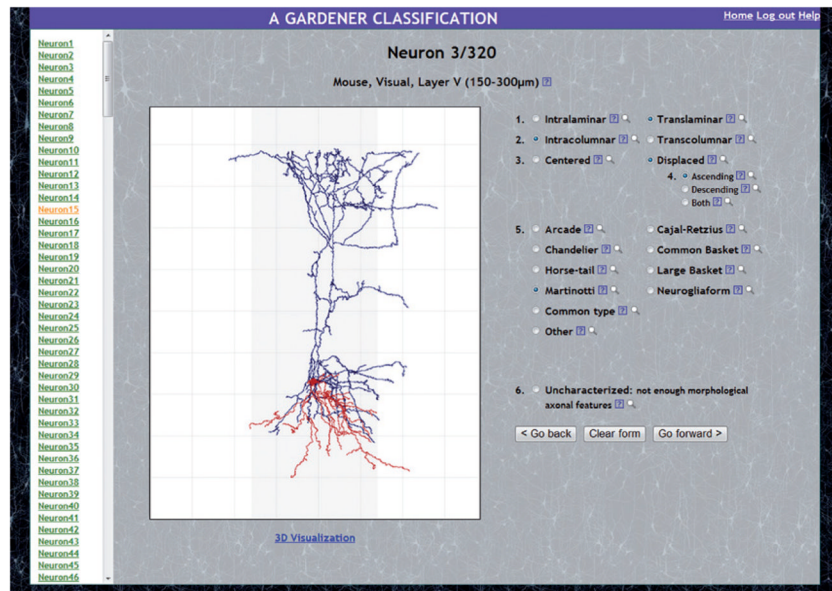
A GARDENER CLASSIFICATION

Home Log out Help

Neuron1
Neuron2
Neuron3
Neuron4
Neuron5
Neuron6
Neuron7
Neuron8
Neuron9
Neuron10
Neuron11
Neuron12
Neuron13
Neuron14
Neuron15
Neuron16
Neuron17
Neuron18
Neuron19
Neuron20
Neuron21
Neuron22
Neuron23
Neuron24
Neuron25
Neuron26
Neuron27
Neuron28
Neuron29
Neuron30
Neuron31
Neuron32
Neuron33
Neuron34
Neuron35
Neuron36
Neuron37
Neuron38
Neuron39
Neuron40
Neuron41
Neuron42
Neuron43
Neuron44
Neuron45
Neuron46

Neuron 3/320

Mouse, Visual, Layer V (150-300µm) ?

1. Intralaminar ? Translaminar ?

2. Intracolumnar ? Transcolumnar ?

3. Centered ? Displaced ?

4. Ascending ?
Descending ?
Both ?

5. Arcade ? Cajal-Retzius ?
Chandelier ? Common Basket ?
Horse-tail ? Large Basket ?
Martinotti ? Neurogliaform ?
Common type ?
Other ?

6. Uncharacterized: not enough morphological axonal features ?

< Go back Clear form Go forward >

3D Visualization